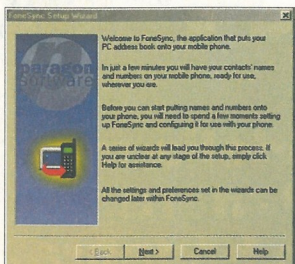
FoneSync Setup Wizard

paragon software

Welcome to FoneSync, the application that puts your PC address book onto your mobile phone.

In just a few minutes you will have your contacts' names and numbers on your mobile phone, ready for use, wherever you are.

Before you can start putting names and numbers onto your phone, you will need to spend a few moments setting up FoneSync and configuring it for use with your phone.

A series of wizards will lead you through this process. If you are unclear at any stage of the setup, simply click Help for assistance.

All the settings and preferences set in the wizards can be changed later within FoneSync.

< Back

Next >

Cancel

Help